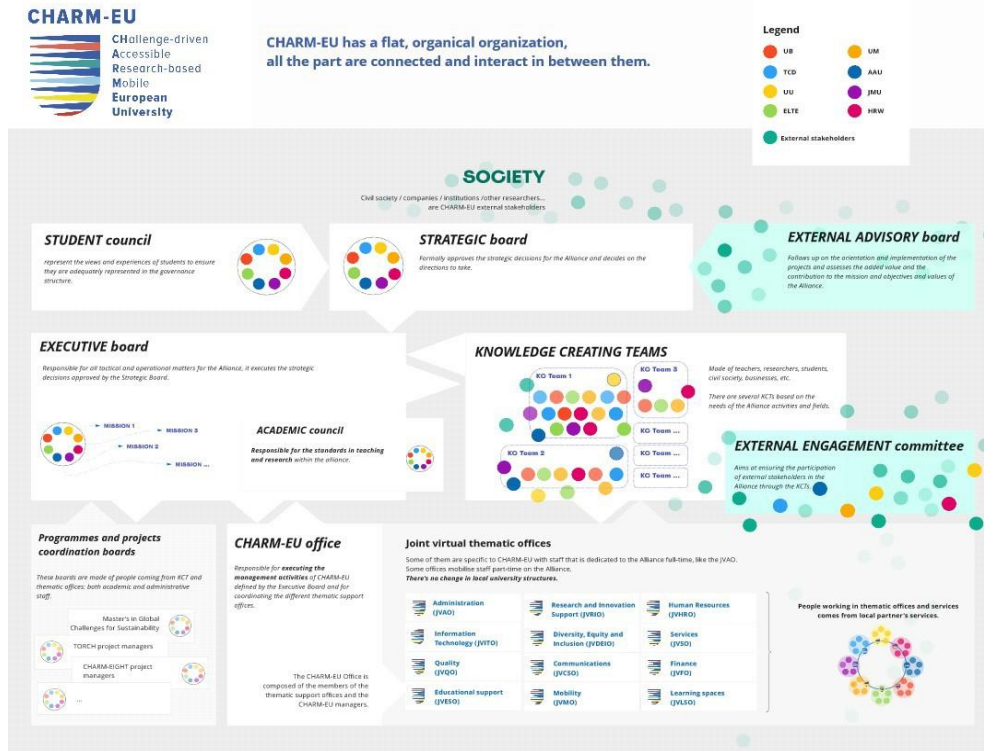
CHARM-EU

CHallenge-driven
Accessible
Research-based
Mobile
European
University

CHARM-EU has a flat, organical organization, all the part are connected and interact in between them.

Legend

UB
UM
TCD
AAU
UU
JMU
ELTE
HRW
External stakeholders

SOCIETY

Civil society / companies / institutions /other researchers... are CHARM-EU external stakeholders

STUDENT council

represent the views and experiences of students to ensure they are adequately represented in the governance structure.

STRATEGIC board

Formally approves the strategic decisions for the Alliance and decides on the directions to take.

EXTERNAL ADVISORY board

Follows up on the orientation and implementation of the projects and assesses the added value and the contribution to the mission and objectives and values of the Alliance.

EXECUTIVE board

Responsible for all tactical and operational matters for the Alliance, it executes the strategic decisions approved by the Strategic Board.

MISSION 1
MISSION 2
MISSION 3
MISSION ...

ACADEMIC council

Responsible for the standards in teaching and research within the alliance.

KNOWLEDGE CREATING TEAMS

KC Team 1
KC Team 2
KC Team 3
KC Team ...
KC Team ...
KC Team ...
KC Team ...

Made of teachers, researchers, students, civil society, businesses, etc.

There are several KCTs based on the needs of the Alliance activities and fields.

EXTERNAL ENGAGEMENT committee

Aims at ensuring the participation of external stakeholders in the Alliance through the KCTs.

Programmes and projects coordination boards

These boards are made of people coming from KCT and thematic offices: both academic and administrative staff.

Master's in Global Challenges for Sustainability

TORCH project managers

CHARM-EIGHT project managers

...

CHARM-EU office

Responsible for executing the management activities of CHARM-EU defined by the Executive Board and for coordinating the different thematic support offices.

The CHARM-EU Office is composed of the members of the thematic support offices and the CHARM-EU managers.

Joint virtual thematic offices

Some of them are specific to CHARM-EU with staff that is dedicated to the Alliance full-time, like the JVAO. Some offices mobilise staff part-time on the Alliance.
There's no change in local university structures.

| Administration (JVAO) | Research and Innovation Support (JVRIO) | Human Resources (JVHRO) |
|---|---|---|
| Information Technology (JVITO) | Diversity, Equity and Inclusion (JVDEIO) | Services (JVSO) |
| Quality (JVQO) | Communications (JVCSO) | Finance (JVFO) |
| Educational support (JVESO) | Mobility (JVMO) | Learning spaces (JVLSO) |

People working in thematic offices and services comes from local partner's services.